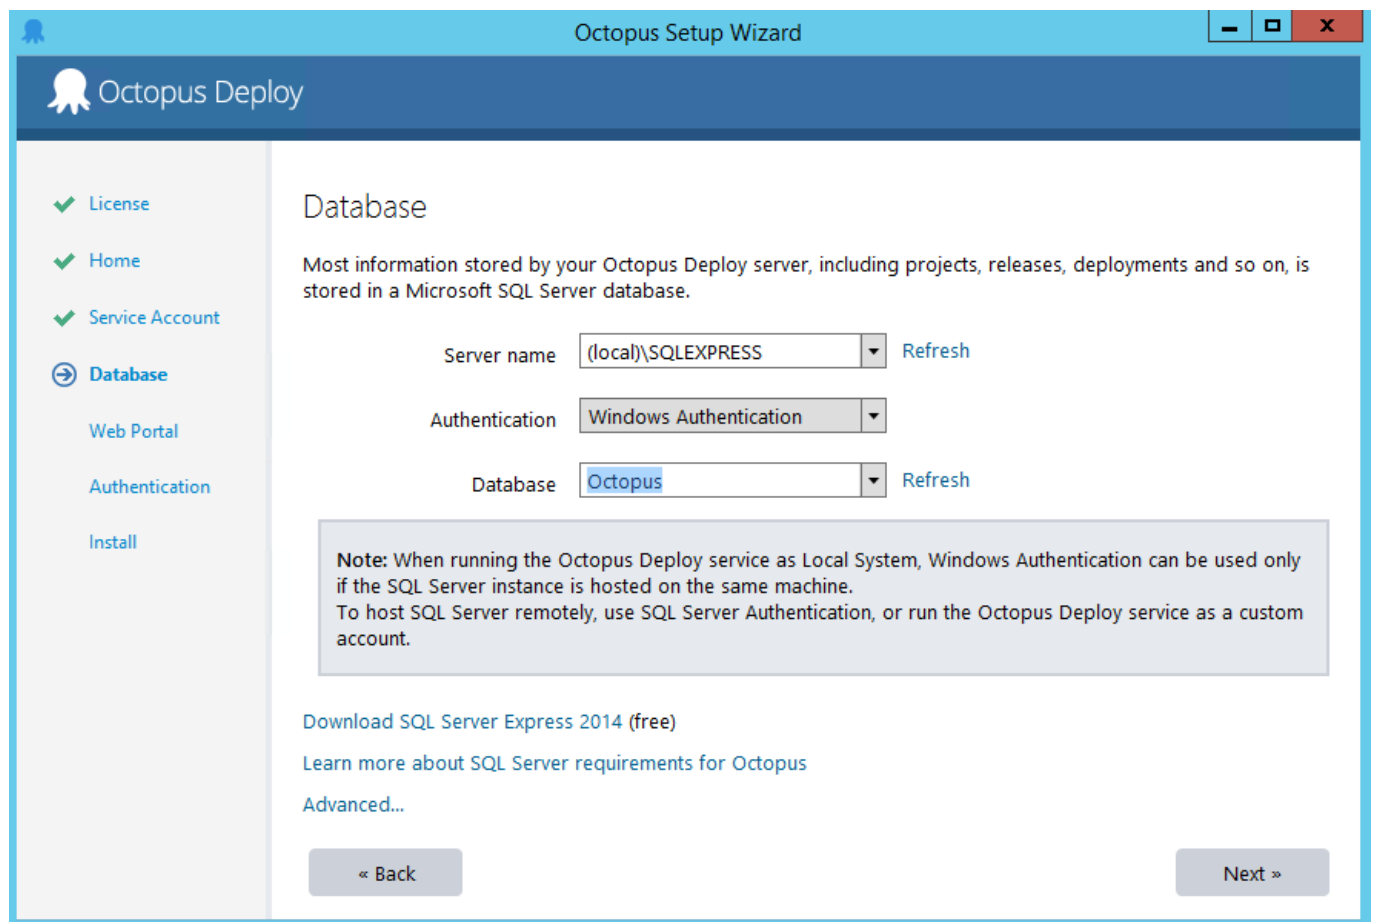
Octopus Setup Wizard

Octopus Deploy

License

Home

Service Account

Database

Web Portal

Authentication

Install

Database

Most information stored by your Octopus Deploy server, including projects, releases, deployments and so on, is stored in a Microsoft SQL Server database.

Server name (local)\SQLEXPRESS Refresh

Authentication Windows Authentication

Database Octopus Refresh

**Note:** When running the Octopus Deploy service as Local System, Windows Authentication can be used only if the SQL Server instance is hosted on the same machine.
To host SQL Server remotely, use SQL Server Authentication, or run the Octopus Deploy service as a custom account.

Download SQL Server Express 2014 (free)

Learn more about SQL Server requirements for Octopus

Advanced...

« Back

Next »